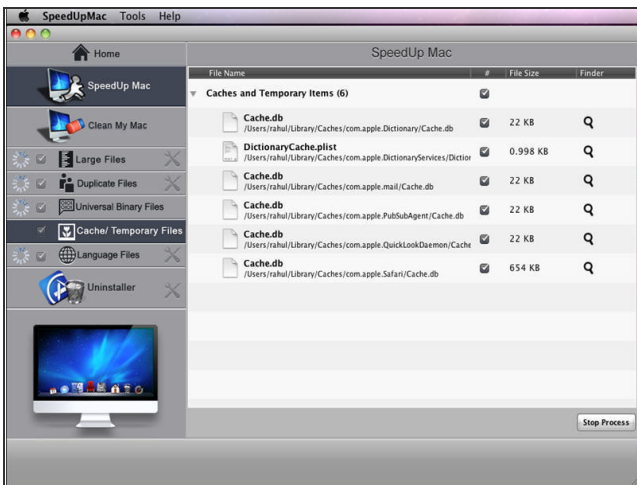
SpeedUpMac Tools Help

Home

SpeedUp Mac

Clean My Mac

Large Files

Duplicate Files

Universal Binary Files

Cache/ Temporary Files

Language Files

Uninstaller

SpeedUp Mac

| File Name | # | File Size | Finder |
|---|---|---|---|
| Caches and Temporary Items (6) | | | |
| Cache.db /Users/rahul/Library/Caches/com.apple.Dictionary/Cache.db | | 22 KB | |
| DictionaryCache.plist /Users/rahul/Library/Caches/com.apple.DictionaryServices/Diction | | 0.998 KB | |
| Cache.db /Users/rahul/Library/Caches/com.apple.mail/Cache.db | | 22 KB | |
| Cache.db /Users/rahul/Library/Caches/com.apple.PubSubAgent/Cache.db | | 22 KB | |
| Cache.db /Users/rahul/Library/Caches/com.apple.QuickLookDaemon/Cache | | 22 KB | |
| Cache.db /Users/rahul/Library/Caches/com.apple.Safari/Cache.db | | 654 KB | |

Stop Process